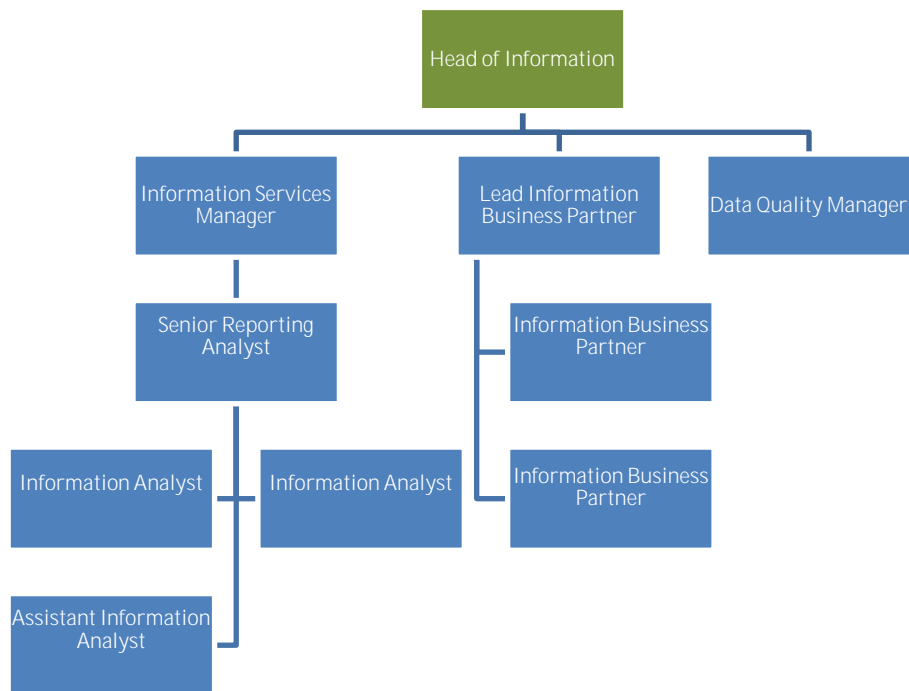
Head of Information

Information Services Manager

Lead Information Business Partner

Data Quality Manager

Senior Reporting Analyst

Information Business Partner

Information Analyst

Information Analyst

Information Business Partner

Assistant Information Analyst